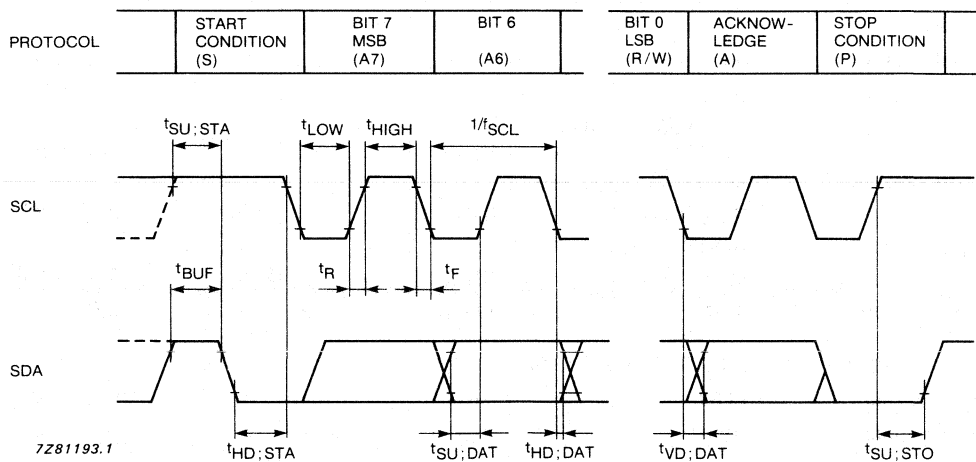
PROTOCOL

| START CONDITION (S) | BIT 7 MSB (A7) | BIT 6 (A6) | | BIT 0 LSB (R/W) | ACKNOW-LEDGE (A) | STOP CONDITION (P) |
|---|---|---|---|---|---|---|

$t_{SU;STA}$ $t_{LOW}$ $t_{HIGH}$ $1/f_{SCL}$

SCL

$t_{BUF}$ $t_R$ $t_F$

SDA

7Z81193.1

$t_{HD;STA}$ $t_{SU;DAT}$ $t_{HD;DAT}$ $t_{VD;DAT}$ $t_{SU;STO}$